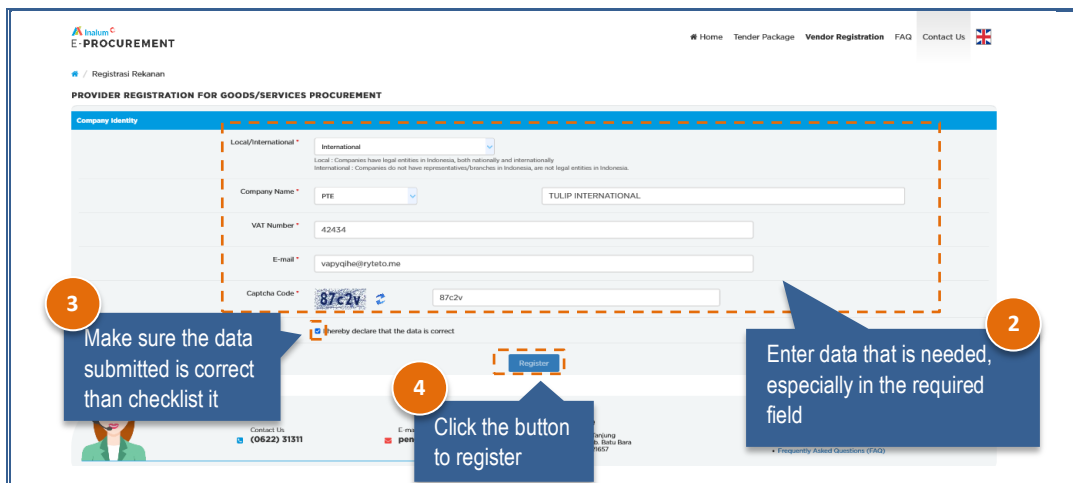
Inalum
E-PROCUREMENT

Home Tender Package Vendor Registration FAQ Contact Us

/ Registrasi Rekanan

PROVIDER REGISTRATION FOR GOODS/SERVICES PROCUREMENT

Company Identity

Local/International * International

Local : Companies have legal entities in Indonesia, both nationally and internationally
International : Companies do not have representatives/branches in Indonesia, are not legal entities in Indonesia.

Company Name * PTE TULIP INTERNATIONAL

VAT Number * 42434

E-mail * vapyqihe@ryteto.me

Captcha Code * 87c2v 87c2v

hereby declare that the data is correct

Register

3
Make sure the data submitted is correct than checklist it

4
Click the button to register

2
Enter data that is needed, especially in the required field

Contact Us
(0622) 31331

E-ma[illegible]
pen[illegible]

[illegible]anjung
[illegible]b. Batu Bara
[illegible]1657

• Frequently Asked Questions (FAQ)